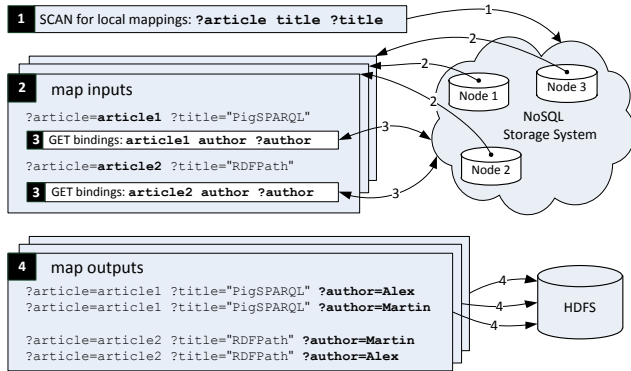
1 SCAN for local mappings: **?article title ?title**

1

2

2

2

Node 1

Node 3

2 map inputs

?article=**article1** ?title="PigSPARQL"

3 GET bindings: **article1 author ?author**

3

NoSQL Storage System

?article=**article2** ?title="RDFPath"

Node 2

3 GET bindings: **article2 author ?author**

3

4 map outputs

?article=article1 ?title="PigSPARQL" **?author=Alex**

?article=article1 ?title="PigSPARQL" **?author=Martin**

?article=article2 ?title="RDFPath" **?author=Martin**

?article=article2 ?title="RDFPath" **?author=Alex**

4

4

4

HDFS